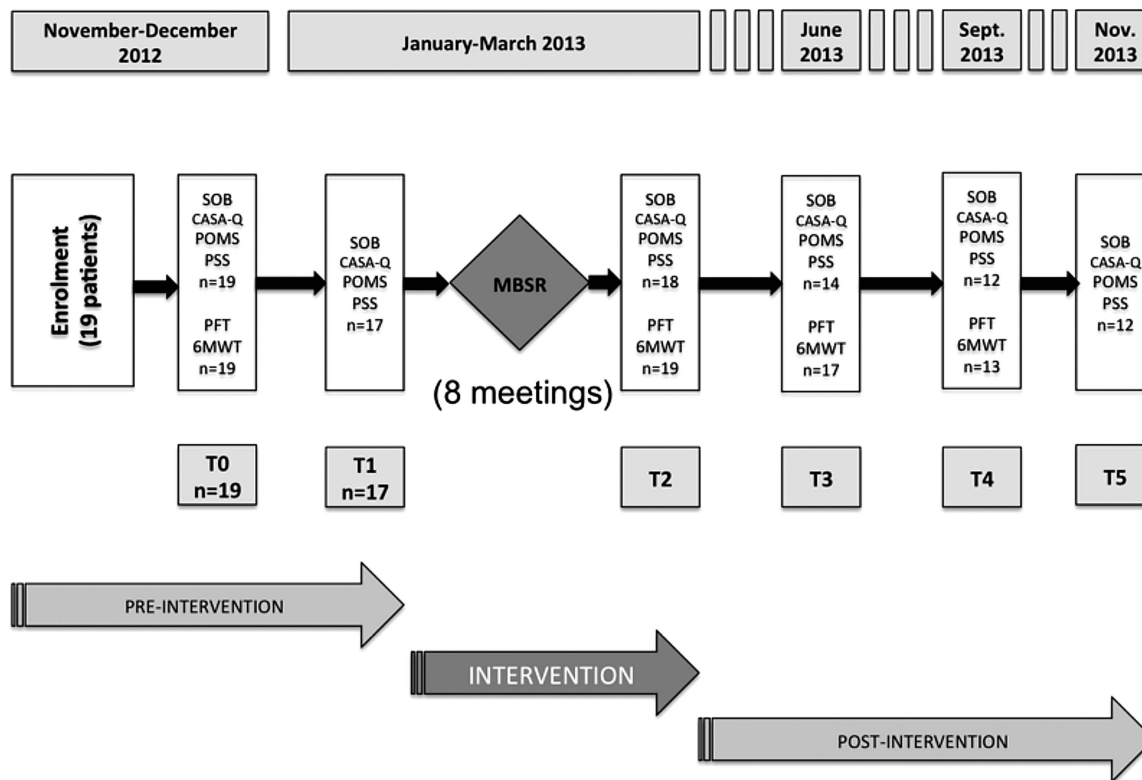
November-December 2012

January-March 2013

June 2013

Sept. 2013

Nov. 2013

Enrolment (19 patients)

SOB
CASA-Q
POMS
PSS
n=19

PFT
6MWT
n=19

SOB
CASA-Q
POMS
PSS
n=17

MBSR

(8 meetings)

SOB
CASA-Q
POMS
PSS
n=18

PFT
6MWT
n=19

SOB
CASA-Q
POMS
PSS
n=14

PFT
6MWT
n=17

SOB
CASA-Q
POMS
PSS
n=12

PFT
6MWT
n=13

SOB
CASA-Q
POMS
PSS
n=12

T0
n=19

T1
n=17

T2

T3

T4

T5

PRE-INTERVENTION

INTERVENTION

POST-INTERVENTION